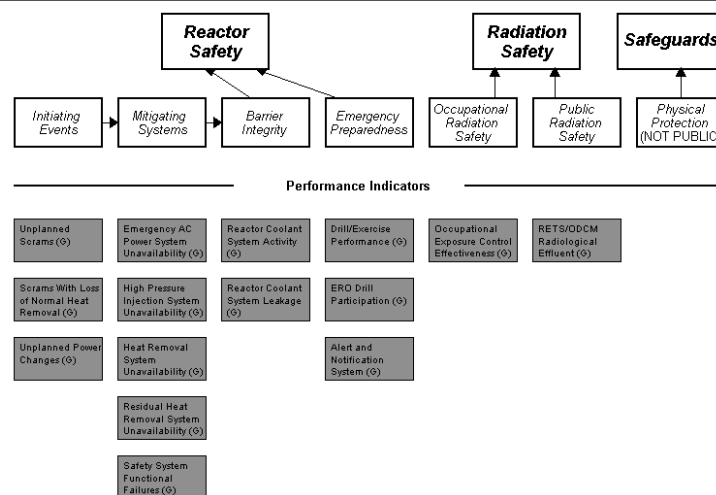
Reactor Safety

Radiation Safety

Safeguards

Initiating Events

Mitigating Systems

Barrier Integrity

Emergency Preparedness

Occupational Radiation Safety

Public Radiation Safety

Physical Protection (NOT PUBLIC

Performance Indicators

Unplanned Scrams (G)

Scrams With Loss of Normal Heat Removal (G)

Unplanned Power Changes (G)

Emergency AC Power System Unavailability (G)

High Pressure Injection System Unavailability (G)

Heat Removal System Unavailability (G)

Residual Heat Removal System Unavailability (G)

Safety System Functional Failures (G)

Reactor Coolant System Activity (G)

Reactor Coolant System Leakage (G)

Drill/Exercise Performance (G)

ERO Drill Participation (G)

Alert and Notification System (G)

Occupational Exposure Control Effectiveness (G)

RETS/ODCM Radiological Effluent (G)